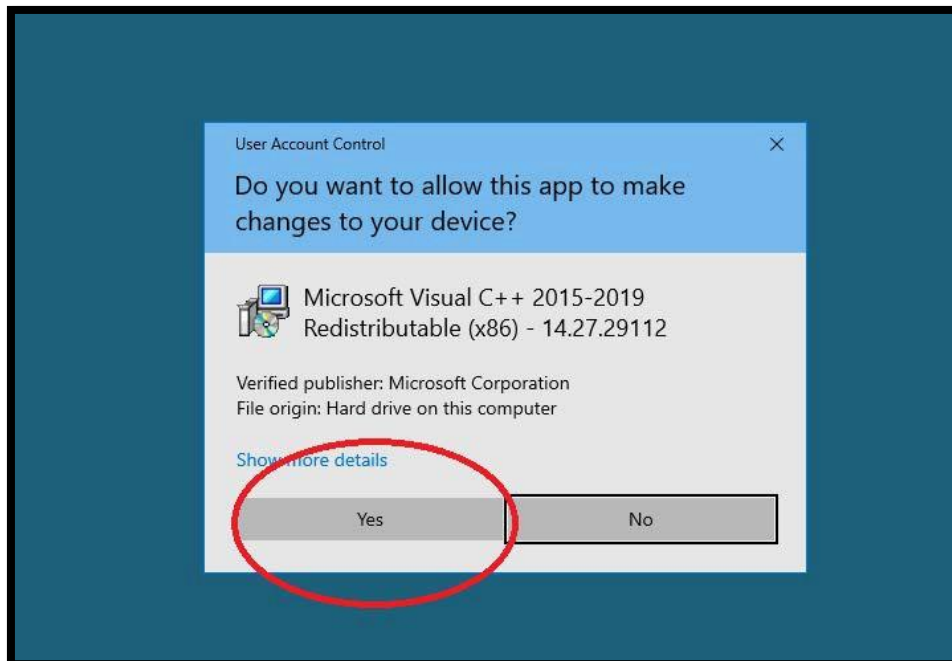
User Account Control
×
Do you want to allow this app to make changes to your device?

Microsoft Visual C++ 2015-2019 Redistributable (x86) - 14.27.29112

Verified publisher: Microsoft Corporation
File origin: Hard drive on this computer

Show more details

Yes
No